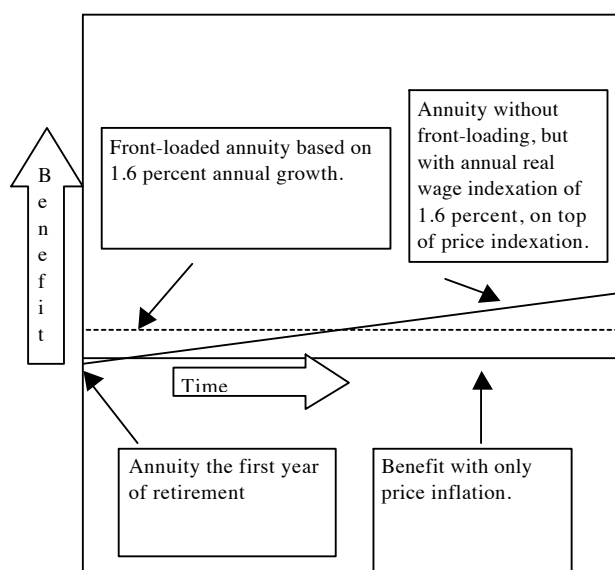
Benefit

Front-loaded annuity based on 1.6 percent annual growth.

Annuity without front-loading, but with annual real wage indexation of 1.6 percent, on top of price indexation.

Time

Annuity the first year of retirement

Benefit with only price inflation.